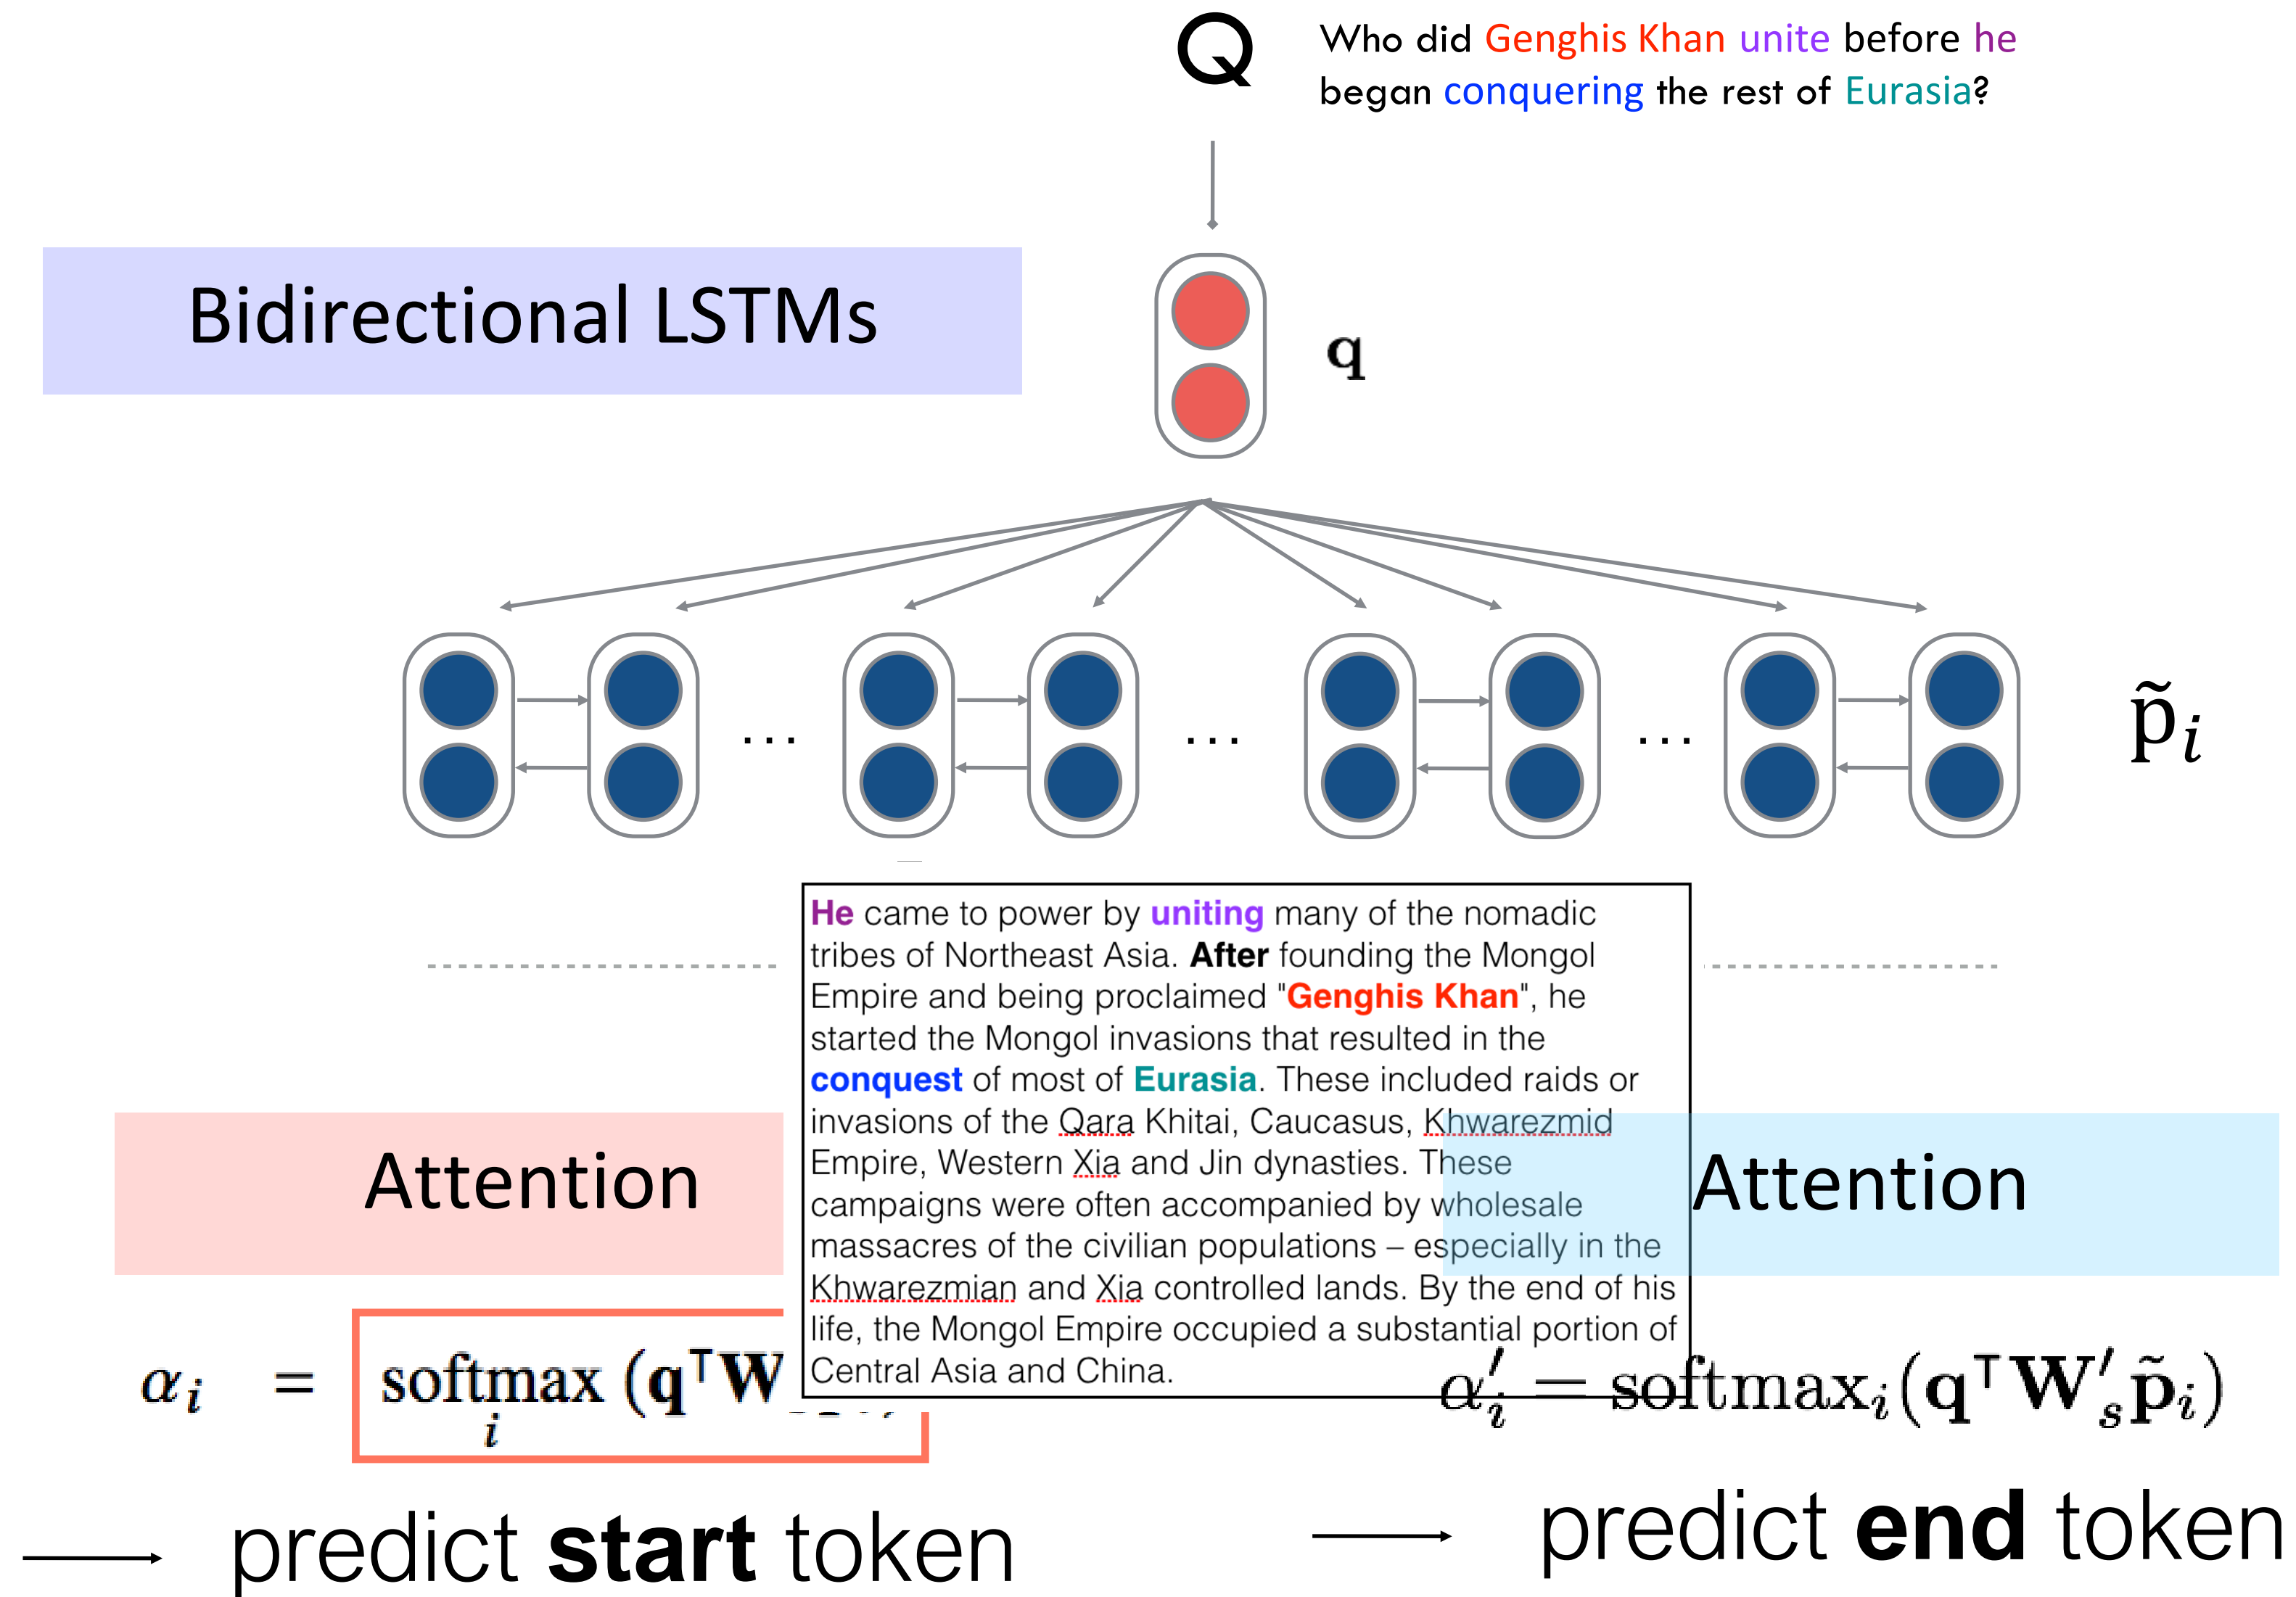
Q

Who did Genghis Khan unite before he began conquering the rest of Eurasia?

Bidirectional LSTMs

$\mathbf{q}$

$\tilde{\mathbf{p}}_i$

...

...

...

He came to power by uniting many of the nomadic tribes of Northeast Asia. After founding the Mongol Empire and being proclaimed "Genghis Khan", he started the Mongol invasions that resulted in the conquest of most of Eurasia. These included raids or invasions of the Qara Khitai, Caucasus, Khwarezmid Empire, Western Xia and Jin dynasties. These campaigns were often accompanied by wholesale massacres of the civilian populations – especially in the Khwarezmian and Xia controlled lands. By the end of his life, the Mongol Empire occupied a substantial portion of Central Asia and China.

Attention

Attention

$\alpha_i = \text{softmax}_i (\mathbf{q}^\intercal \mathbf{W}$ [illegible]

$\alpha'_i = \text{softmax}_i(\mathbf{q}^\intercal \mathbf{W}'_s \tilde{\mathbf{p}}_i)$

predict **start** token

predict **end** token